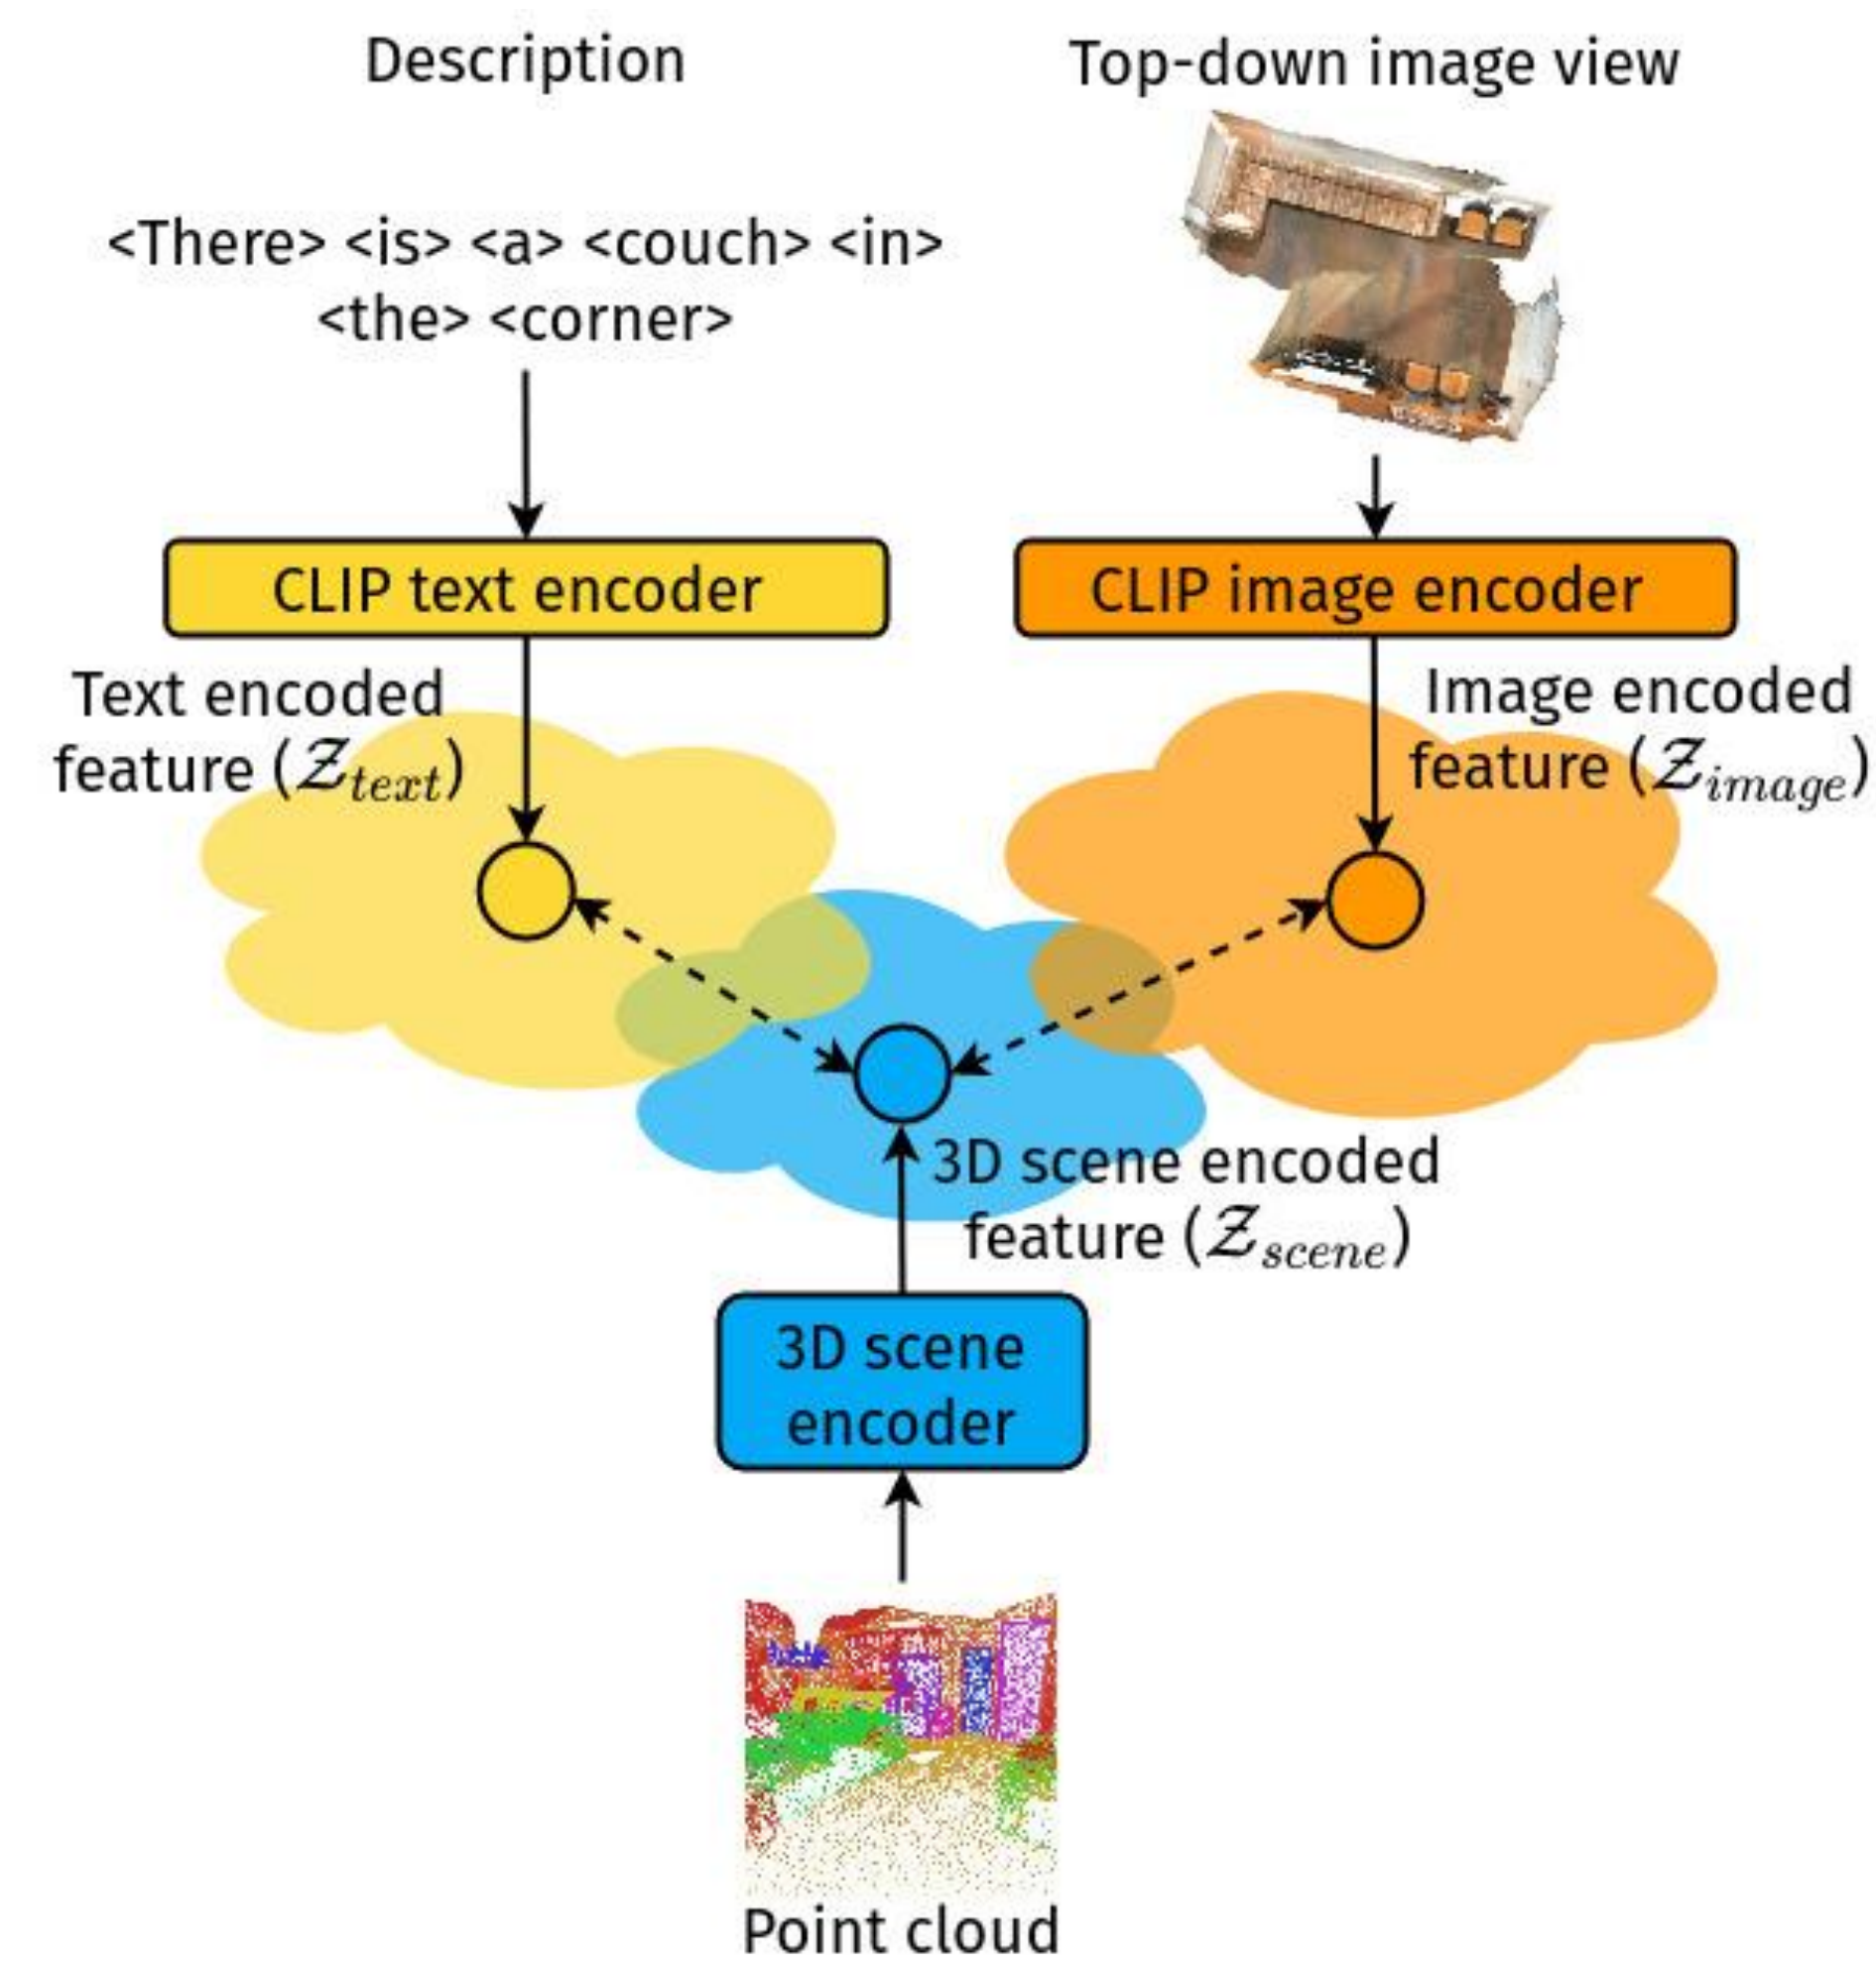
Description

Top-down image view

<There> <is> <a> <couch> <in> <the> <corner>

CLIP text encoder

CLIP image encoder

Text encoded feature ($\mathcal{Z}_{text}$)

Image encoded feature ($\mathcal{Z}_{image}$)

3D scene encoded feature ($\mathcal{Z}_{scene}$)

3D scene encoder

Point cloud